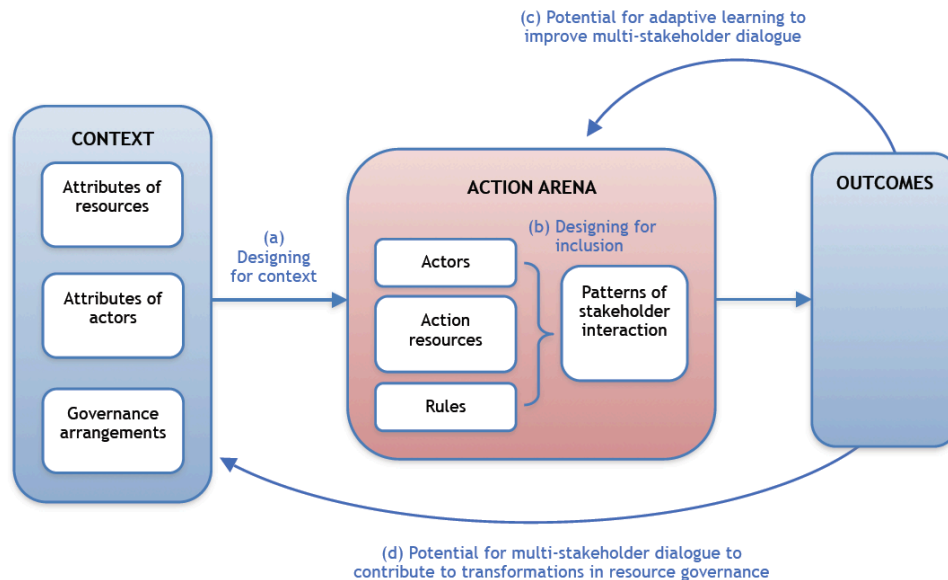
(c) Potential for adaptive learning to improve multi-stakeholder dialogue

CONTEXT

Attributes of resources

Attributes of actors

Governance arrangements

(a) Designing for context

ACTION ARENA

(b) Designing for inclusion

Actors

Action resources

Rules

Patterns of stakeholder interaction

OUTCOMES

(d) Potential for multi-stakeholder dialogue to contribute to transformations in resource governance